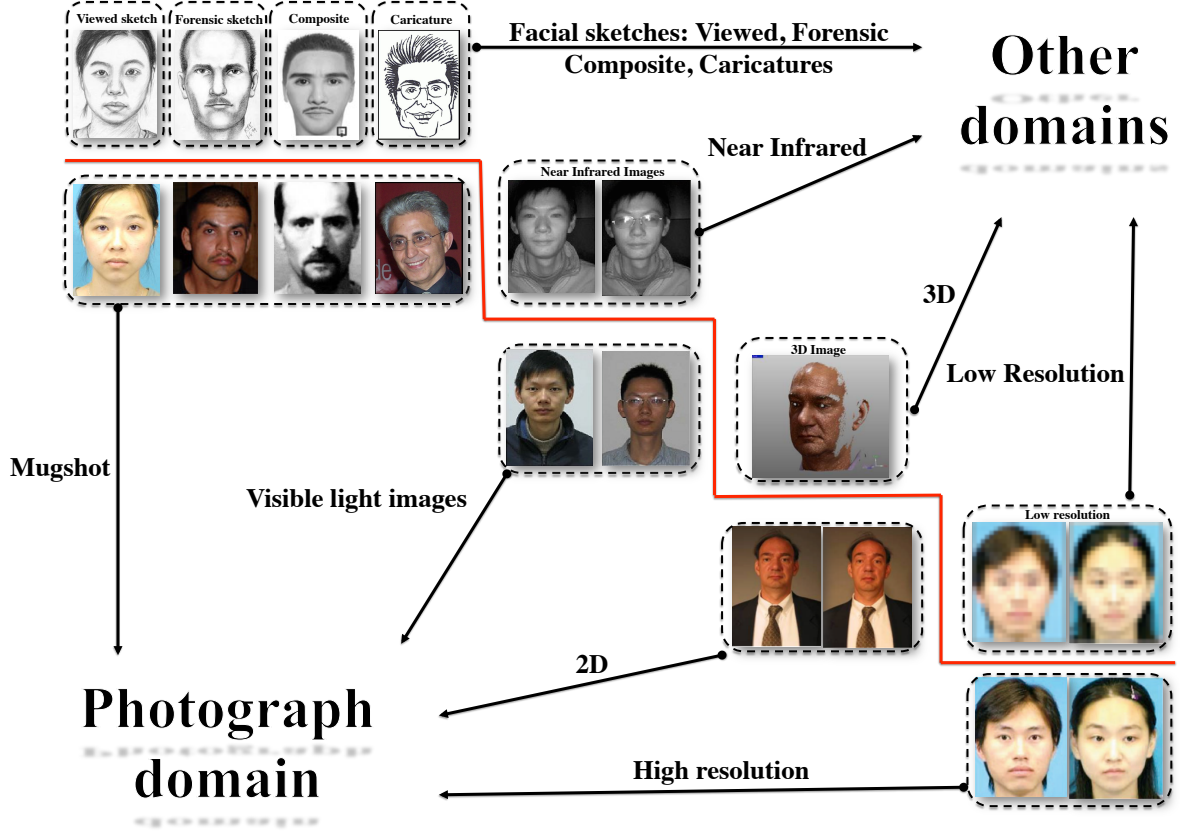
Viewed sketch
Forensic sketch
Composite
Caricature

Facial sketches: Viewed, Forensic Composite, Caricatures

Other domains

Near Infrared

Near Infrared Images

3D

3D Image

Low Resolution

Mugshot

Visible light images

Low resolution

2D

Photograph domain

High resolution